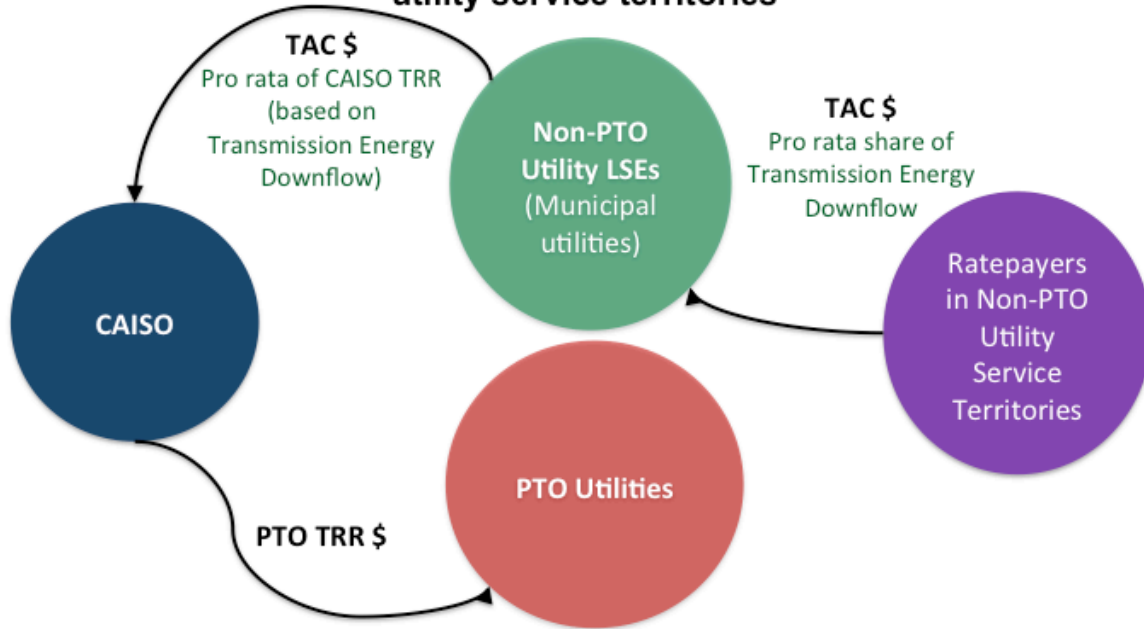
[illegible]

TAC $
Pro rata of CAISO TRR (based on Transmission Energy Downflow)

Non-PTO Utility LSEs (Municipal utilities)

TAC $
Pro rata share of Transmission Energy Downflow

CAISO

Ratepayers in Non-PTO Utility Service Territories

PTO Utilities

PTO TRR $